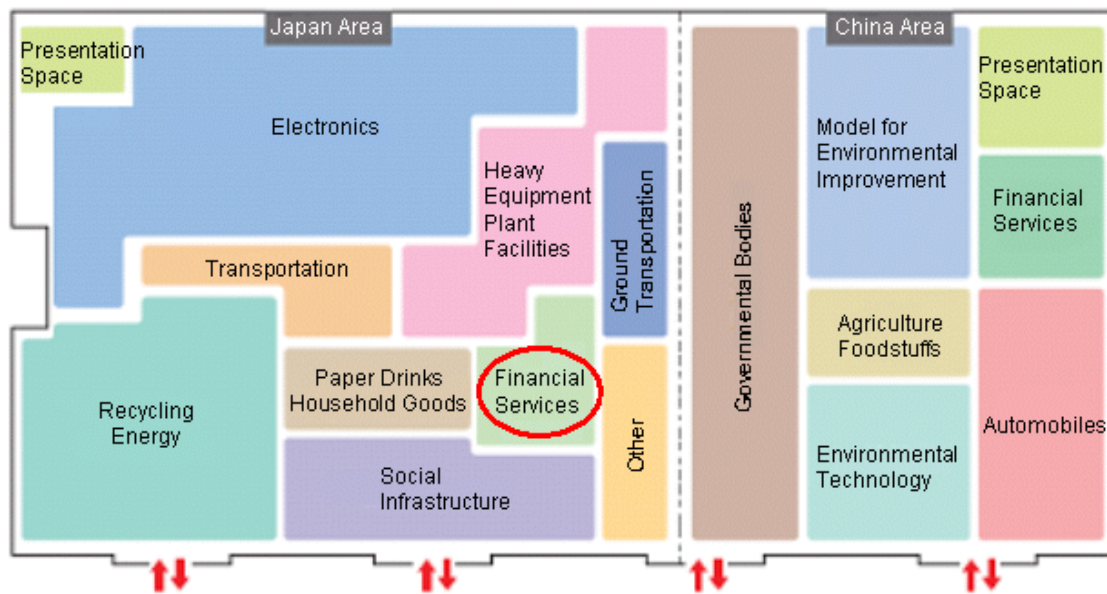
Japan Area

Presentation Space

Electronics

Heavy Equipment Plant Facilities

Ground Transportation

Transportation

Recycling Energy

Paper Drinks Household Goods

Financial Services

Other

Social Infrastructure

Governmental Bodies

China Area

Model for Environmental Improvement

Presentation Space

Financial Services

Agriculture Foodstuffs

Environmental Technology

Automobiles